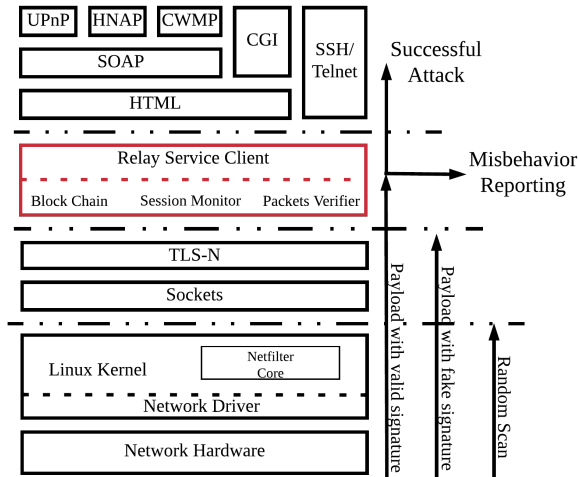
UPnP
HNAP
CWMP
CGI
SSH/ Telnet
SOAP
HTML
Successful Attack
Relay Service Client
Misbehavior Reporting
Block Chain
Session Monitor
Packets Verifier
TLS-N
Sockets
Linux Kernel
Netfilter Core
Network Driver
Network Hardware
Payload with valid signature
Payload with fake signature
Random Scan